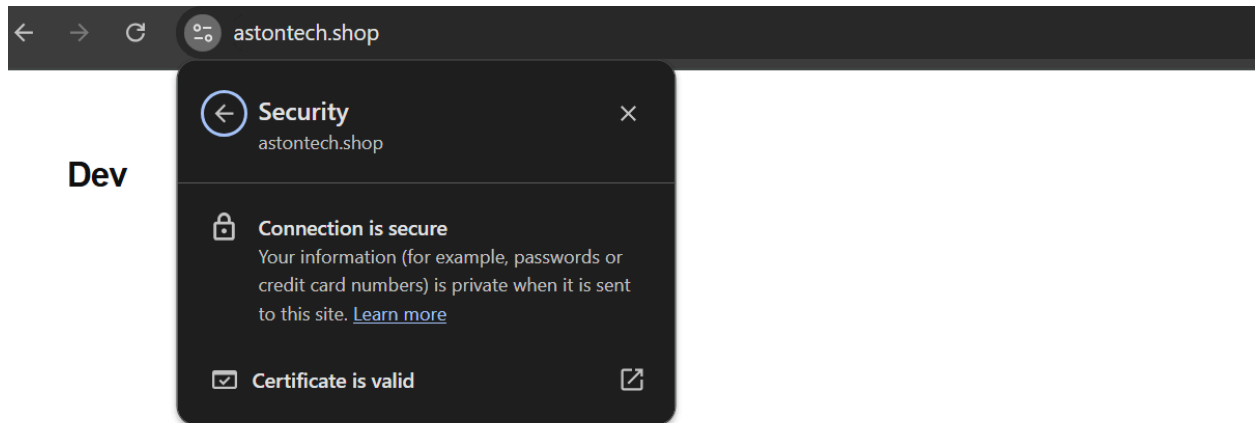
astontech.shop

Security
astontech.shop

Dev

Connection is secure
Your information (for example, passwords or credit card numbers) is private when it is sent to this site. Learn more

Certificate is valid